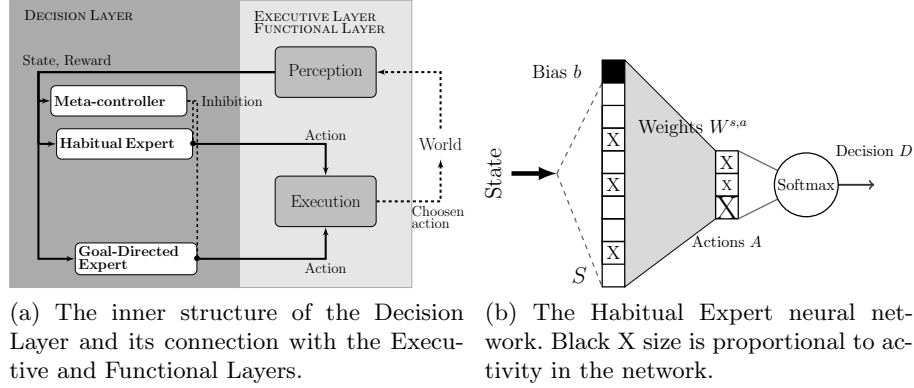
DECISION LAYER

EXECUTIVE LAYER
FUNCTIONAL LAYER

State, Reward

Perception

Meta-controller

Inhibition

Habitual Expert

Action

World

Execution

Choosen action

Goal-Directed Expert

Action

Bias $b$

Weights $W^{s,a}$

State

X

X

X

X

X

Softmax

Decision $D$

Actions $A$

$S$

(a) The inner structure of the Decision Layer and its connection with the Executive and Functional Layers.

(b) The Habitual Expert neural network. Black X size is proportional to activity in the network.